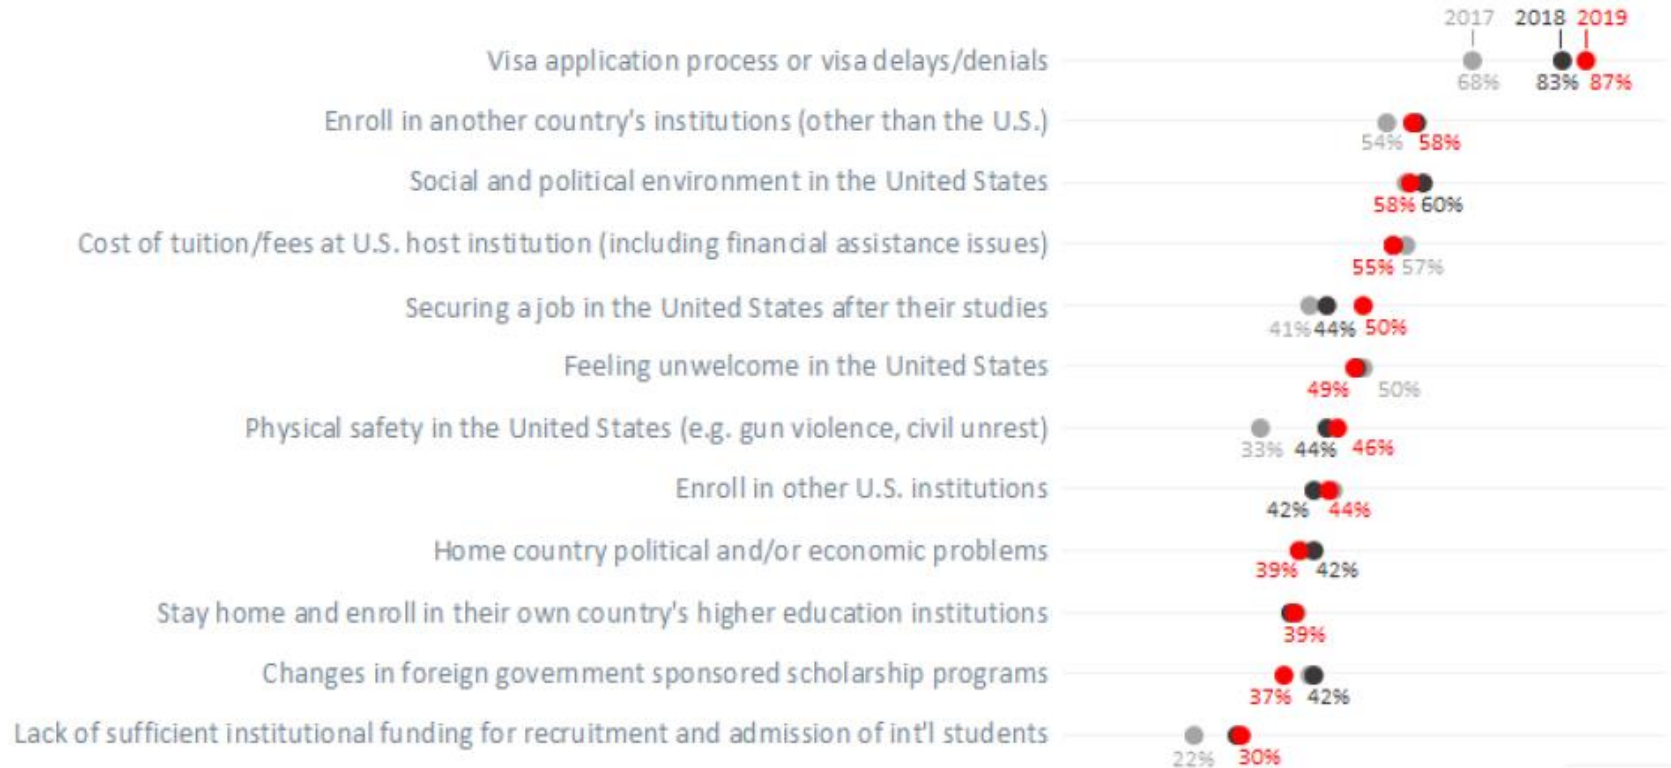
2017 2018 2019

Visa application process or visa delays/denials 68% 83% 87%

Enroll in another country's institutions (other than the U.S.) 54% 58%

Social and political environment in the United States 58% 60%

Cost of tuition/fees at U.S. host institution (including financial assistance issues) 55% 57%

Securing a job in the United States after their studies 41% 44% 50%

Feeling unwelcome in the United States 49% 50%

Physical safety in the United States (e.g. gun violence, civil unrest) 33% 44% 46%

Enroll in other U.S. institutions 42% 44%

Home country political and/or economic problems 39% 42%

Stay home and enroll in their own country's higher education institutions 39%

Changes in foreign government sponsored scholarship programs 37% 42%

Lack of sufficient institutional funding for recruitment and admission of int'l students 22% 30%